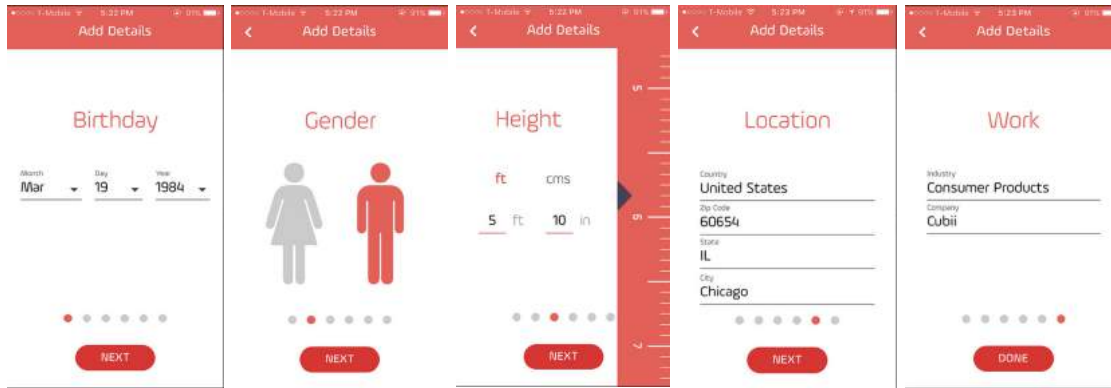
T-Mobile 5:22 PM 91%
Add Details

Birthday

Month
Mar

Day
19

Year
1984

NEXT

T-Mobile 5:22 PM 91%
Add Details

Gender

NEXT

T-Mobile 5:22 PM 91%
Add Details

Height

ft cms

5 ft 10 in

5
6
7

NEXT

T-Mobile 5:23 PM 91%
Add Details

Location

Country
United States

Zip Code
60654

State
IL

City
Chicago

NEXT

T-Mobile 5:23 PM 91%
Add Details

Work

Industry
Consumer Products

Company
Cubii

DONE